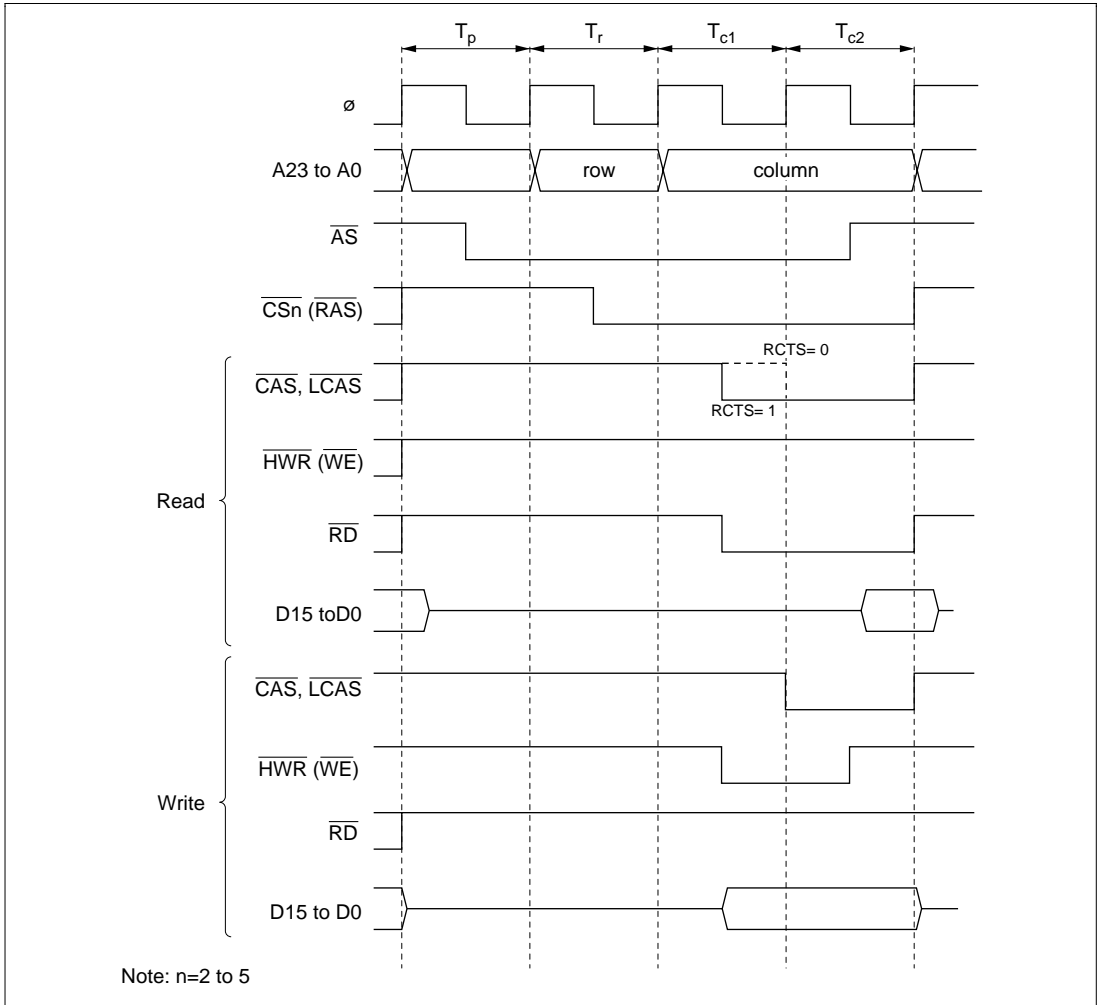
$T_p$ $T_r$ $T_{c1}$ $T_{c2}$

ø

A23 to A0 row column

$\overline{AS}$

$\overline{CSn}$ ($\overline{RAS}$)

$\overline{CAS}$, $\overline{LCAS}$ RCTS= 0 RCTS= 1

$\overline{HWR}$ ($\overline{WE}$)

Read

$\overline{RD}$

D15 toD0

$\overline{CAS}$, $\overline{LCAS}$

$\overline{HWR}$ ($\overline{WE}$)

Write

$\overline{RD}$

D15 to D0

Note: n=2 to 5